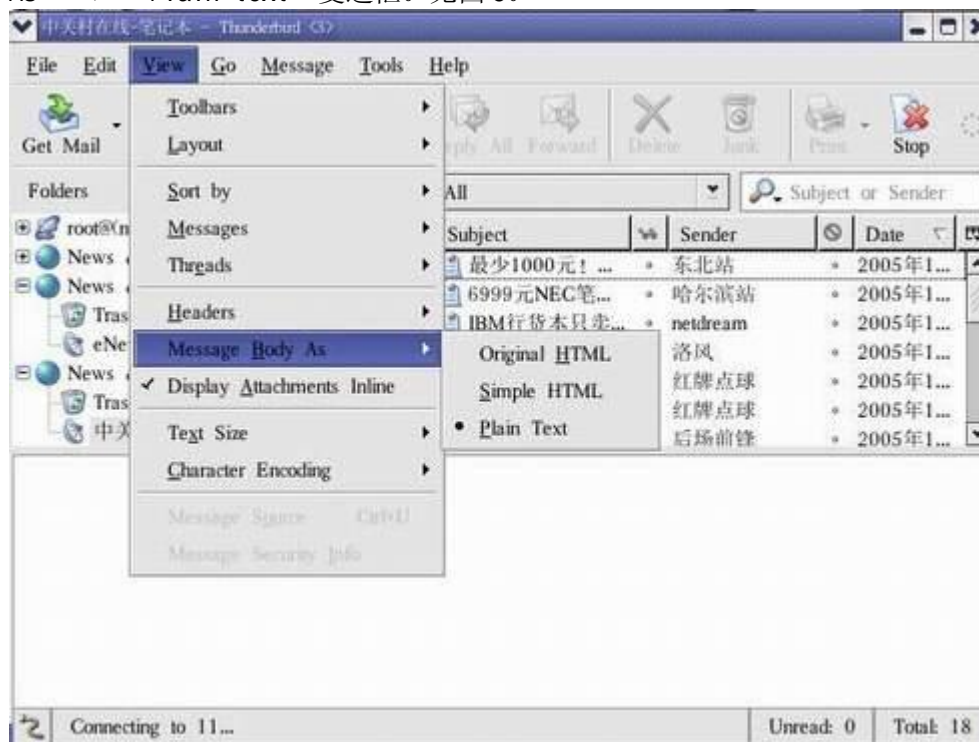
中关村在线-笔记本 - Thunderbird (3)

File Edit View Go Message Tools Help

Get Mail

Toolbars
Layout
Sort by
Messages
Threads
Headers
Message Body As
✓ Display Attachments Inline
Text Size
Character Encoding
Message Source Ctrl+U
Message Security Info

Original HTML
Simple HTML
• Plain Text

Reply All Forward Delete Junk Print Stop

Folders
root@(n
News
News
Tras
eNe
News
Tras
中关

All
Subject or Sender

| Subject | Sender | Date |
|---|---|---|
| 最少1000元！... | 东北站 | 2005年1... |
| 6999元NEC笔... | 哈尔滨站 | 2005年1... |
| IBM行货本只走... | netdream | 2005年1... |
| | 洛风 | 2005年1... |
| | 红牌点球 | 2005年1... |
| | 红牌点球 | 2005年1... |
| | 后场前锋 | 2005年1... |

Connecting to 11...
Unread: 0
Total: 18